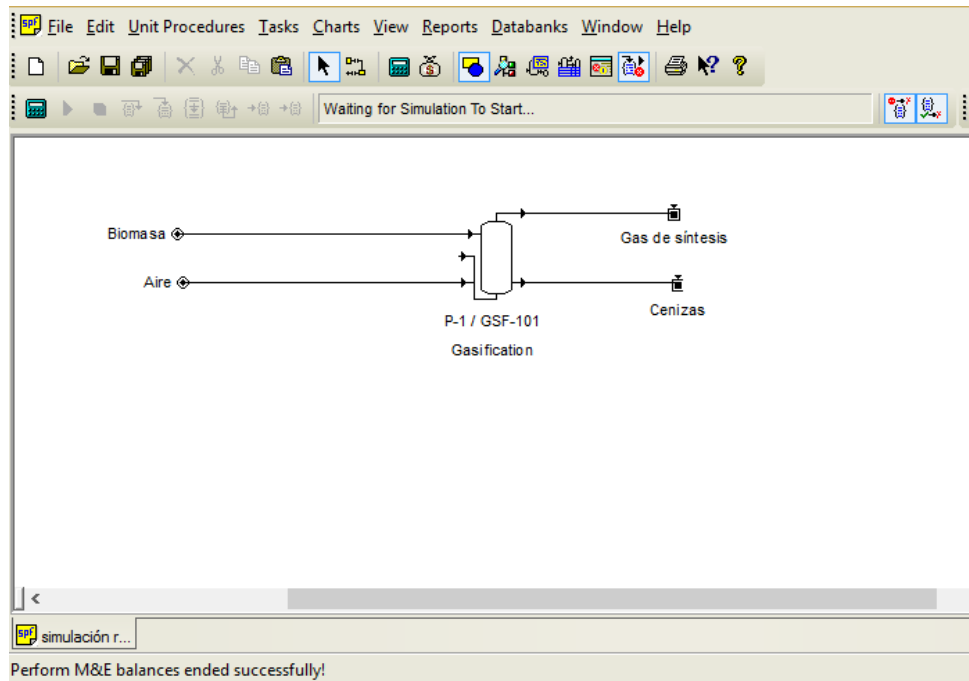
File Edit Unit Procedures Tasks Charts View Reports Databanks Window Help

Waiting for Simulation To Start...

Biomasa

Aire

Gas de síntesis

Cenizas

P-1 / GSF-101

Gasification

simulación r...

Perform M&E balances ended successfully!